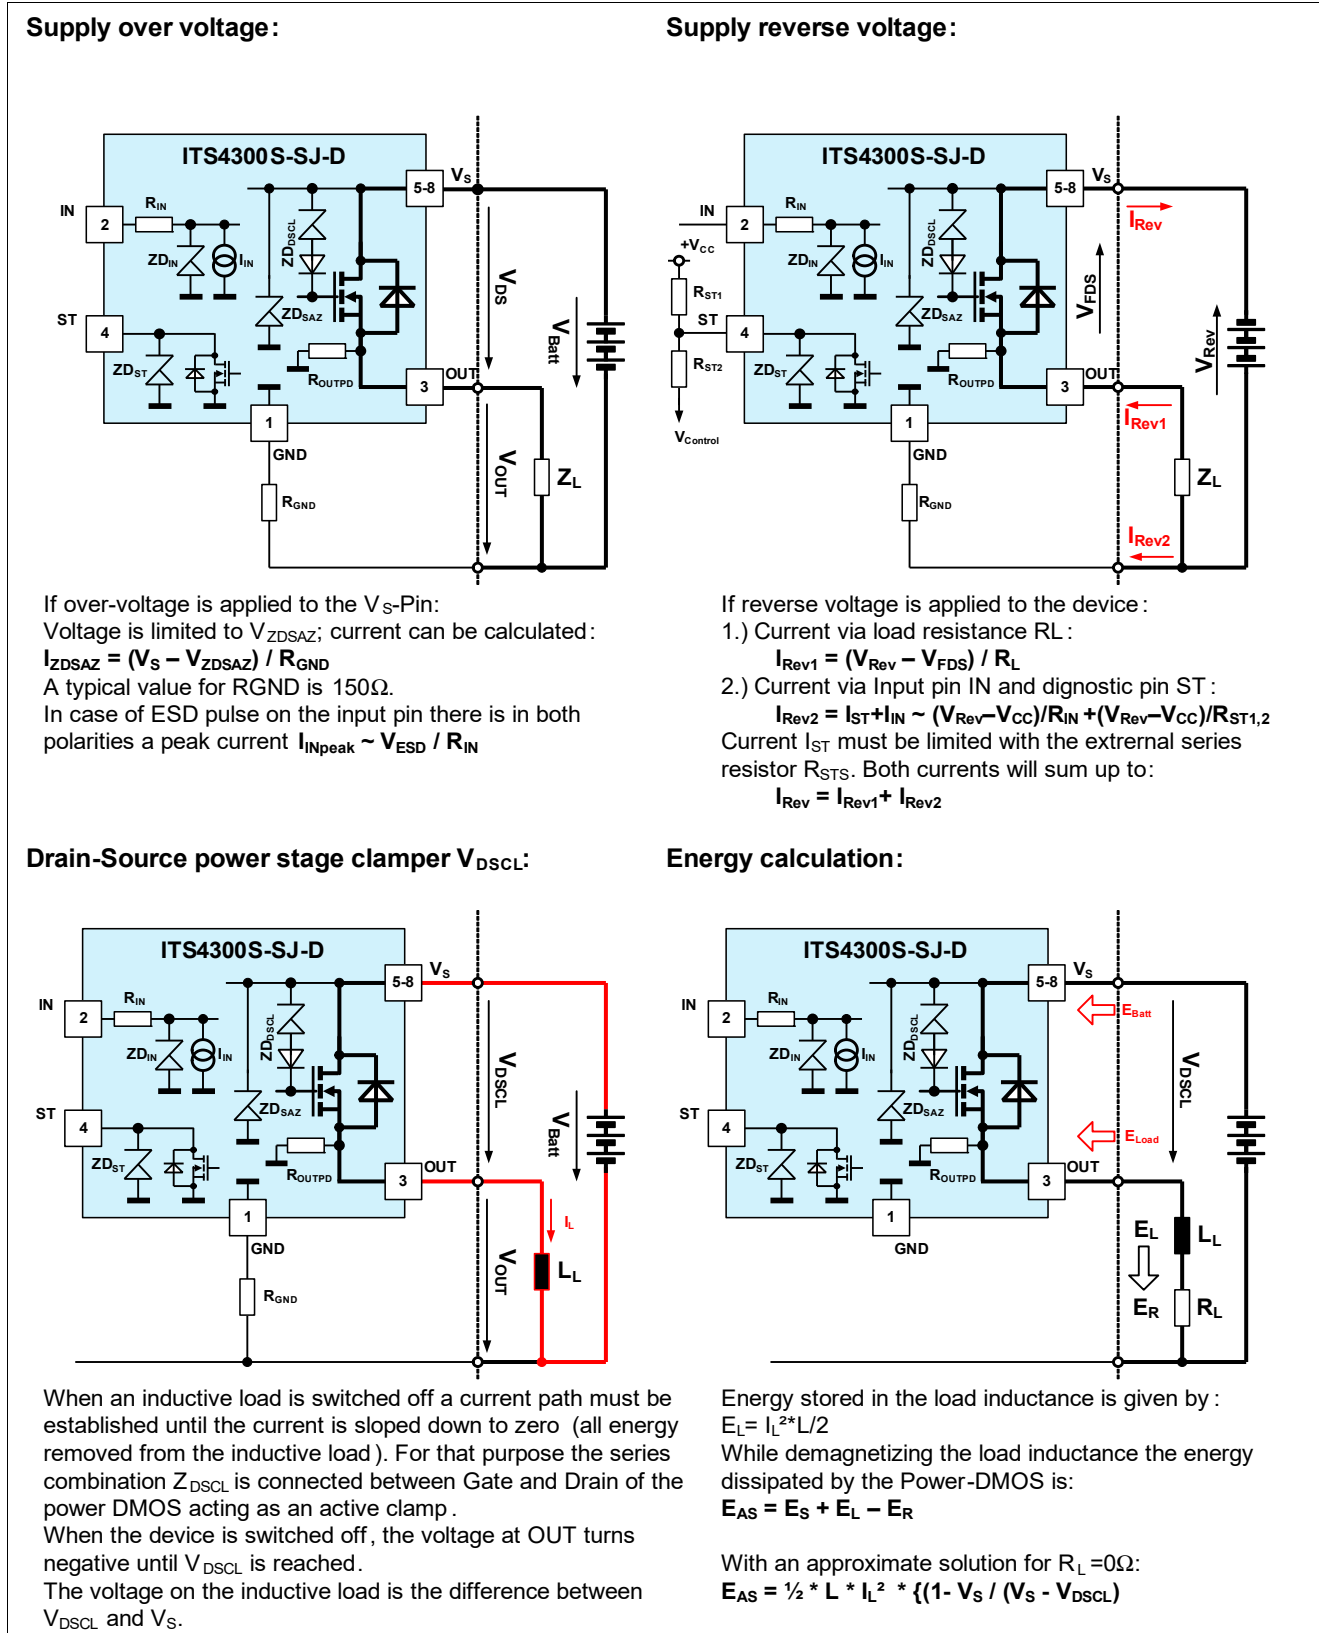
Supply over voltage:

ITS4300S-SJ-D

IN 2 $R_{IN}$ $ZD_{IN}$ $I_{IN}$ $ZD_{DSCL}$ ST 4 $ZD_{ST}$ $ZD_{SAZ}$ $R_{OUTPD}$ 5-8 $V_S$ 3 OUT 1 GND $R_{GND}$ $V_{DS}$ $V_{Batt}$ $V_{OUT}$ $Z_L$

If over-voltage is applied to the $V_S$-Pin:
Voltage is limited to $V_{ZDSAZ}$; current can be calculated:
$I_{ZDSAZ} = (V_S – V_{ZDSAZ}) / R_{GND}$
A typical value for RGND is 150Ω.
In case of ESD pulse on the input pin there is in both polarities a peak current $I_{INpeak}$ ~ $V_{ESD}$ / $R_{IN}$

Supply reverse voltage:

ITS4300S-SJ-D

IN 2 $R_{IN}$ $+V_{CC}$ $R_{ST1}$ ST 4 $R_{ST2}$ $V_{Control}$ $ZD_{IN}$ $I_{IN}$ $ZD_{DSCL}$ $ZD_{ST}$ $ZD_{SAZ}$ $R_{OUTPD}$ 5-8 $V_S$ $I_{Rev}$ $V_{FDS}$ $V_{Rev}$ 3 OUT $I_{Rev1}$ 1 GND $R_{GND}$ $Z_L$ $I_{Rev2}$

If reverse voltage is applied to the device:
1.) Current via load resistance RL:
$I_{Rev1} = (V_{Rev} – V_{FDS}) / R_L$
2.) Current via Input pin IN and dignostic pin ST:
$I_{Rev2} = I_{ST}+I_{IN}$ ~ $(V_{Rev}–V_{CC})/R_{IN} +(V_{Rev}–V_{CC})/R_{ST1,2}$
Current $I_{ST}$ must be limited with the extrernal series resistor $R_{STS}$. Both currents will sum up to:
$I_{Rev} = I_{Rev1}+ I_{Rev2}$

Drain-Source power stage clamper $V_{DSCL}$:

ITS4300S-SJ-D

IN 2 $R_{IN}$ $ZD_{IN}$ $I_{IN}$ $ZD_{DSCL}$ ST 4 $ZD_{ST}$ $ZD_{SAZ}$ $R_{OUTPD}$ 5-8 $V_S$ 3 OUT 1 GND $R_{GND}$ $V_{DSCL}$ $V_{Batt}$ $V_{OUT}$ $I_L$ $L_L$

When an inductive load is switched off a current path must be established until the current is sloped down to zero (all energy removed from the inductive load). For that purpose the series combination $Z_{DSCL}$ is connected between Gate and Drain of the power DMOS acting as an active clamp.
When the device is switched off, the voltage at OUT turns negative until $V_{DSCL}$ is reached.
The voltage on the inductive load is the difference between $V_{DSCL}$ and $V_S$.

Energy calculation:

ITS4300S-SJ-D

IN 2 $R_{IN}$ $ZD_{IN}$ $I_{IN}$ $ZD_{DSCL}$ ST 4 $ZD_{ST}$ $ZD_{SAZ}$ $R_{OUTPD}$ 5-8 $V_S$ $E_{Batt}$ $V_{DSCL}$ $E_{Load}$ 3 OUT 1 GND $E_L$ $L_L$ $E_R$ $R_L$

Energy stored in the load inductance is given by:
$E_L= I_L^2*L/2$
While demagnetizing the load inductance the energy dissipated by the Power-DMOS is:
$E_{AS} = E_S + E_L – E_R$

With an approximate solution for $R_L$ =0Ω:
$E_{AS}$ = ½ * L * $I_L^2$ * {(1- $V_S$ / ($V_S$ - $V_{DSCL}$)